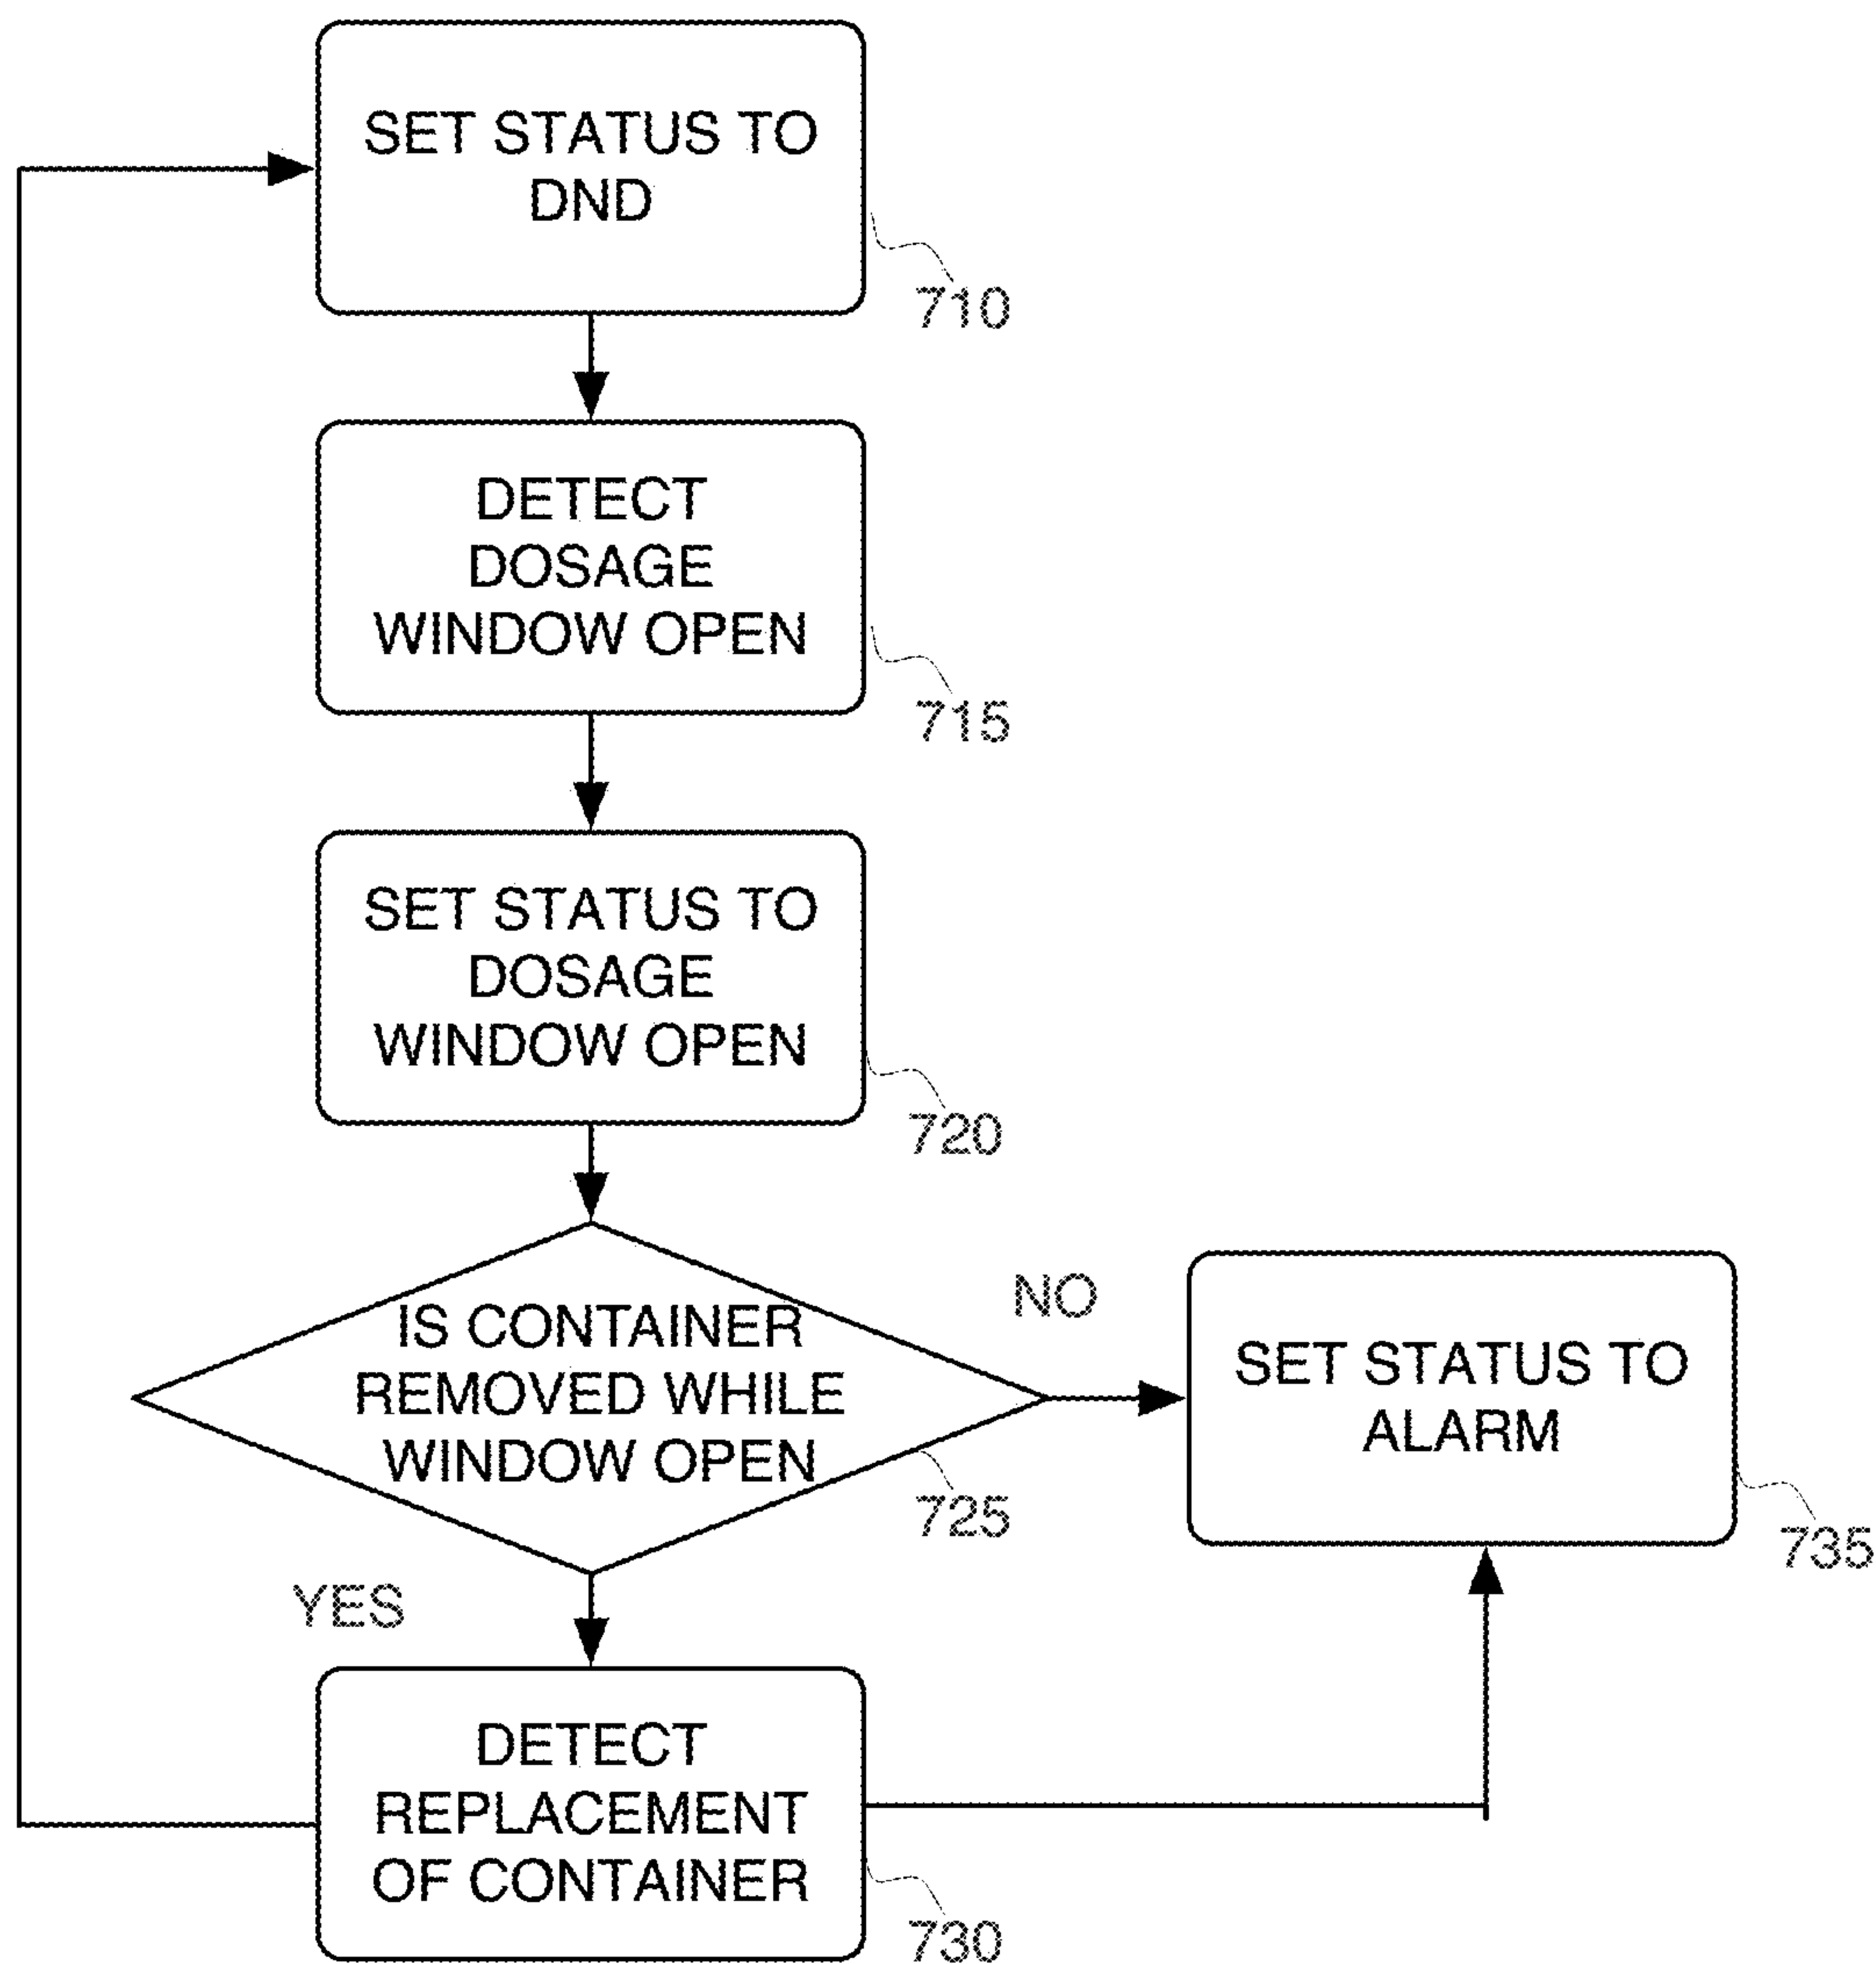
SET STATUS TO DND

710

DETECT DOSAGE WINDOW OPEN

715

SET STATUS TO DOSAGE WINDOW OPEN

720

IS CONTAINER REMOVED WHILE WINDOW OPEN

725

NO

SET STATUS TO ALARM

735

YES

DETECT REPLACEMENT OF CONTAINER

730